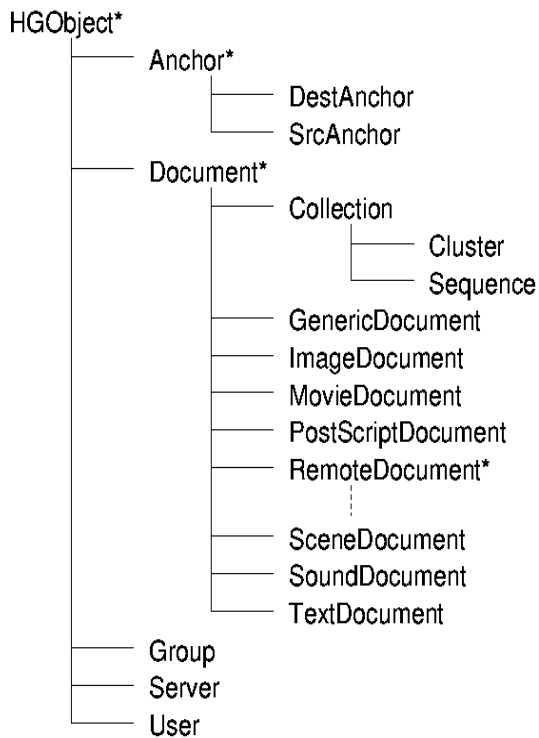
HGObject*
Anchor*
DestAnchor
SrcAnchor
Document*
Collection
Cluster
Sequence
GenericDocument
ImageDocument
MovieDocument
PostScriptDocument
RemoteDocument*
SceneDocument
SoundDocument
TextDocument
Group
Server
User